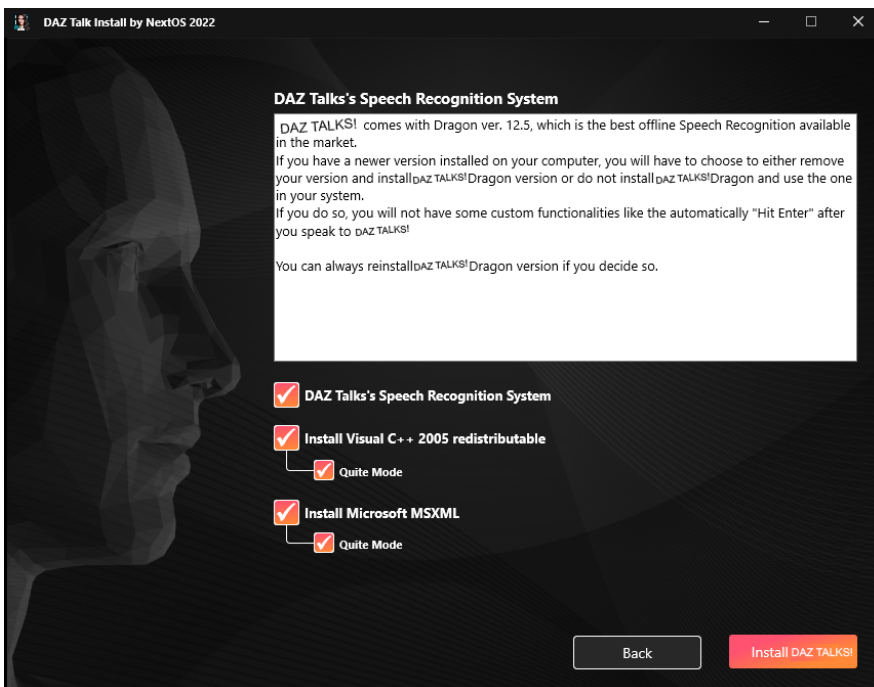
DAZ Talk Install by NextOS 2022

DAZ Talks's Speech Recognition System

DAZ TALKS! comes with Dragon ver. 12.5, which is the best offline Speech Recognition available in the market.
If you have a newer version installed on your computer, you will have to choose to either remove your version and install DAZ TALKS! Dragon version or do not install DAZ TALKS! Dragon and use the one in your system.
If you do so, you will not have some custom functionalities like the automatically "Hit Enter" after you speak to DAZ TALKS!

You can always reinstall DAZ TALKS! Dragon version if you decide so.

DAZ Talks's Speech Recognition System

Install Visual C++ 2005 redistributable

Quite Mode

Install Microsoft MSXML

Quite Mode

Back

Install DAZ TALKS!